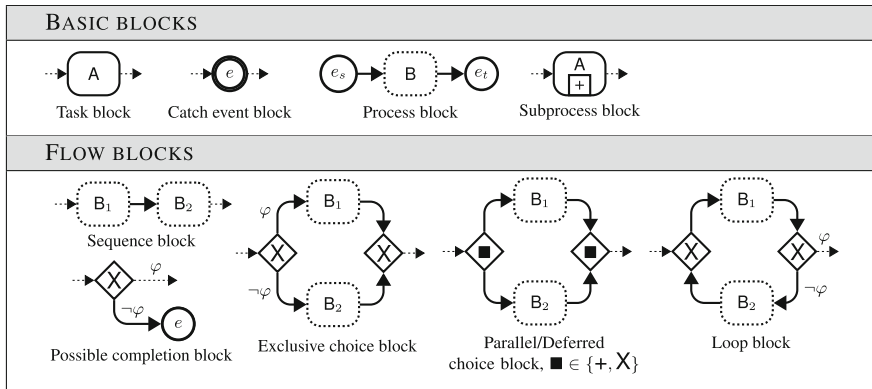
BASIC BLOCKS

A

Task block

$e$

Catch event block

$e_s$ B $e_t$

Process block

A +

Subprocess block

FLOW BLOCKS

$B_1$ $B_2$

Sequence block

X $\varphi$ $\neg\varphi$ $e$

Possible completion block

$\varphi$ $B_1$ X X $\neg\varphi$ $B_2$

Exclusive choice block

$B_1$ ■ ■ $B_2$

Parallel/Deferred choice block, ■ $\in \{+, X\}$

$B_1$ X X $\varphi$ $B_2$ $\neg\varphi$

Loop block